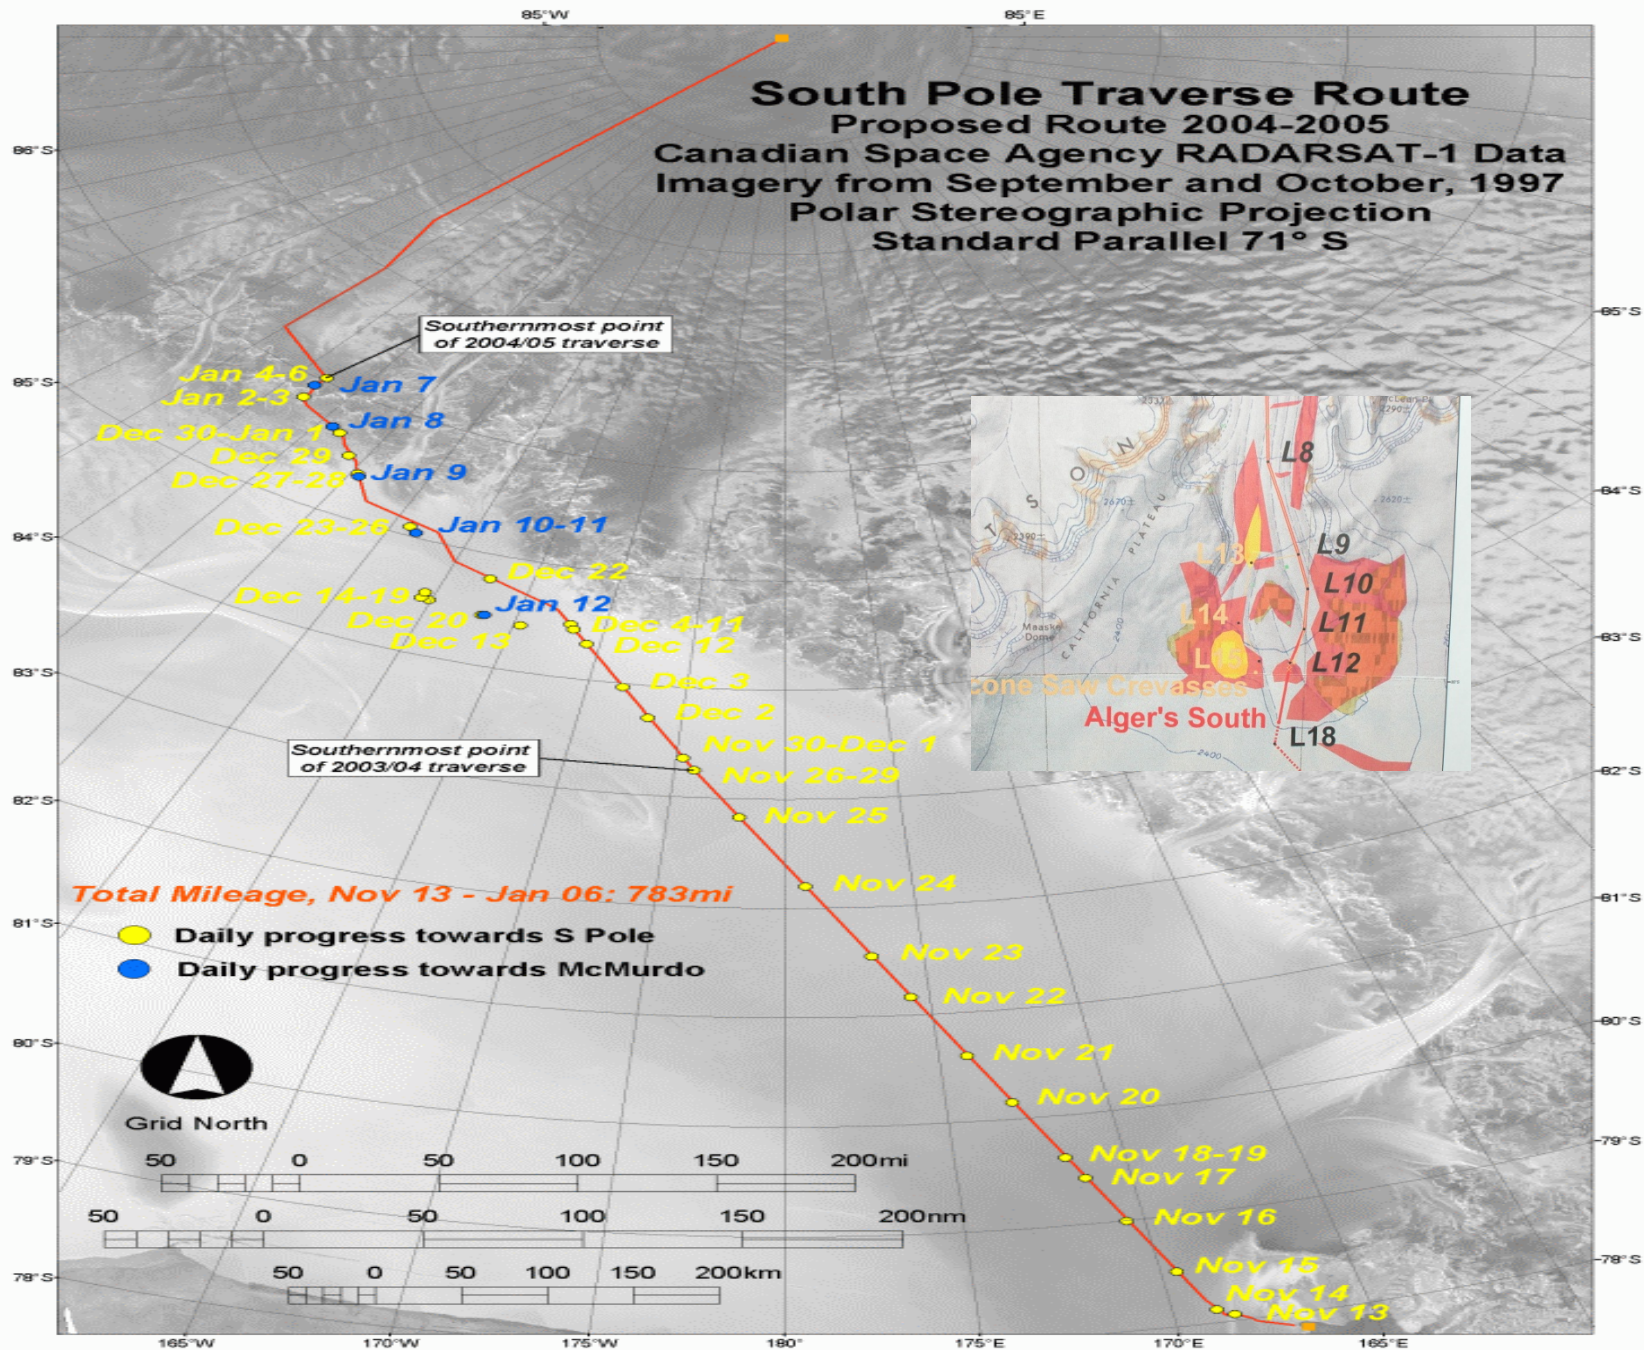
85°W

85°E

South Pole Traverse Route
Proposed Route 2004-2005
Canadian Space Agency RADARSAT-1 Data
Imagery from September and October, 1997
Polar Stereographic Projection
Standard Parallel 71° S

86°S

85°S

Southernmost point of 2004/05 traverse

Jan 4-6
Jan 7
Jan 2-3
Jan 8
Dec 30-Jan 1
Dec 29
Jan 9
Dec 27-28
Dec 23-26
Jan 10-11
Dec 22
Dec 14-19
Jan 12
Dec 20
Dec 4-11
Dec 13
Dec 12
Dec 3
Dec 2
Nov 30-Dec 1
Nov 26-29
Nov 25
Nov 24
Nov 23
Nov 22
Nov 21
Nov 20
Nov 18-19
Nov 17
Nov 16
Nov 15
Nov 14
Nov 13

L8
L9
L13
L10
L14
L11
L12
L
Cone Saw Crevasses
Alger's South
L18
CALIFORNIA PLATEAU
Mauser Dome

Southernmost point of 2003/04 traverse

Total Mileage, Nov 13 - Jan 06: 783mi

Daily progress towards S Pole
Daily progress towards McMurdo

Grid North

50 0 50 100 150 200mi
50 0 50 100 150 200nm
50 0 50 100 150 200km

84°S
83°S
82°S
81°S
80°S
79°S
78°S

85°S
84°S
83°S
82°S
81°S
80°S
79°S
78°S

165°W 170°W 175°W 180° 175°E 170°E 165°E